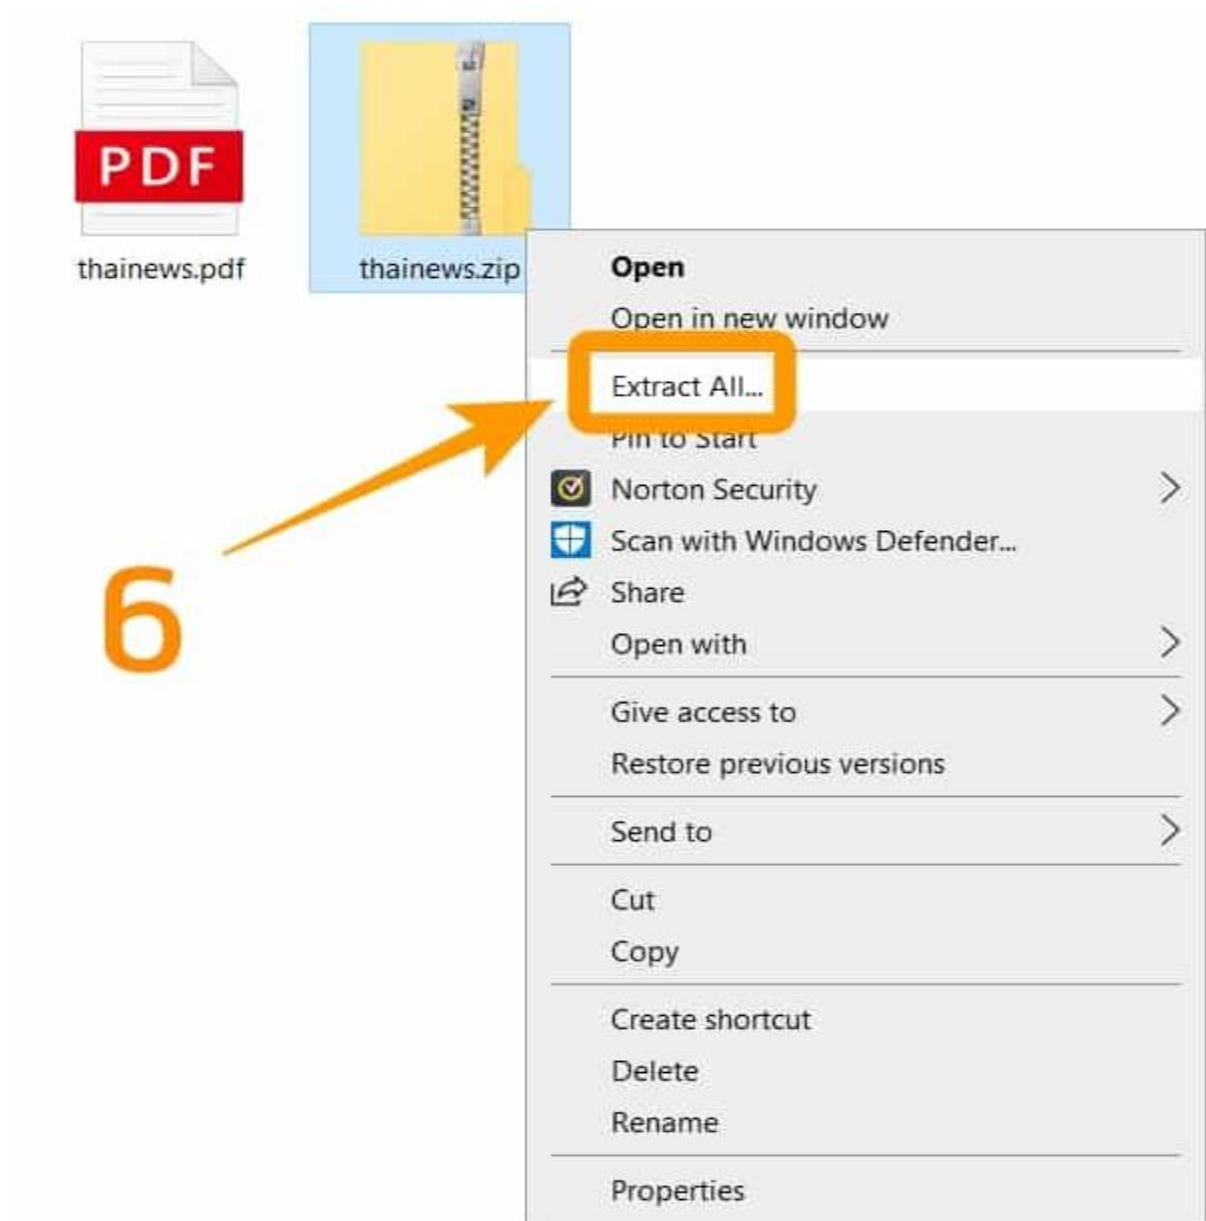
PDF
thainews.pdf
thainews.zip

Open
Open in new window
Extract All...
Pin to Start
Norton Security
Scan with Windows Defender...
Share
Open with
Give access to
Restore previous versions
Send to
Cut
Copy
Create shortcut
Delete
Rename
Properties

6